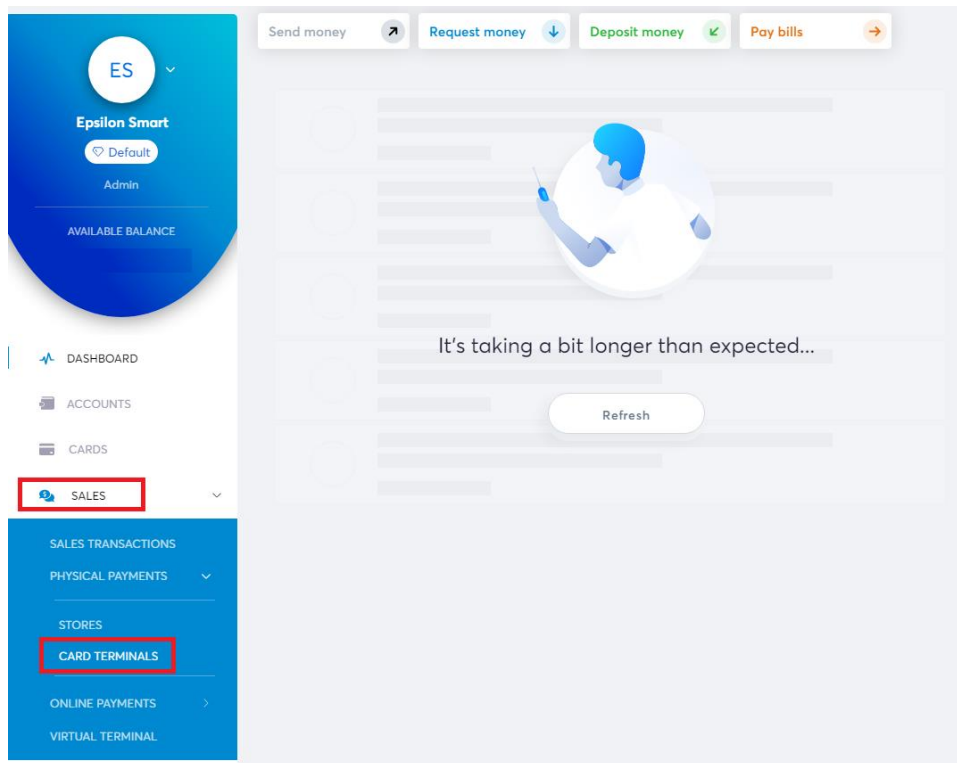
ES

Epsilon Smart

Default

Admin

AVAILABLE BALANCE

DASHBOARD

ACCOUNTS

CARDS

SALES

SALES TRANSACTIONS

PHYSICAL PAYMENTS

STORES

CARD TERMINALS

ONLINE PAYMENTS

VIRTUAL TERMINAL

Send money

Request money

Deposit money

Pay bills

It's taking a bit longer than expected...

Refresh